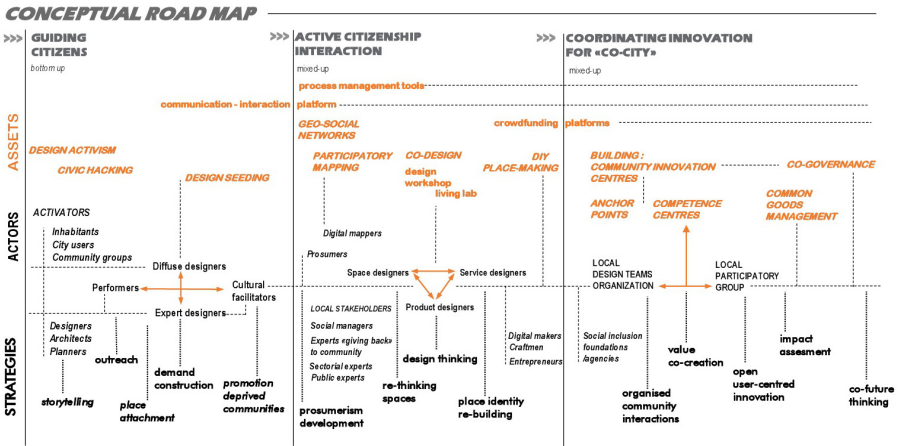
CONCEPTUAL ROAD MAP

>>> GUIDING CITIZENS
bottom up

>>> ACTIVE CITIZENSHIP INTERACTION
mixed-up

>>> COORDINATING INNOVATION FOR «CO-CITY»
mixed-up

ASSETS

process management tools

communication - interaction platform

GEO-SOCIAL NETWORKS

crowdfunding platforms

DESIGN ACTIVISM

CIVIC HACKING

DESIGN SEEDING

PARTICIPATORY MAPPING

CO-DESIGN

design workshop

living lab

DIY PLACE-MAKING

BUILDING : COMMUNITY INNOVATION CENTRES

CO-GOVERNANCE

ANCHOR POINTS

COMPETENCE CENTRES

COMMON GOODS MANAGEMENT

ACTORS

ACTIVATORS

Inhabitants
City users
Community groups

Diffuse designers

Performers

Cultural facilitators

Expert designers

Digital mappers

Prosumers

Space designers

Service designers

Product designers

LOCAL DESIGN TEAMS ORGANIZATION

LOCAL PARTICIPATORY GROUP

STRATEGIES

Designers
Architects
Planners

outreach

storytelling

demand construction

place attachment

promotion deprived communities

LOCAL STAKEHOLDERS
Social managers
Experts «giving back» to community
Sectorial experts
Public experts

prosumerism development

re-thinking spaces

design thinking

place identity re-building

Digital makers
Craftmen
Entrepreneurs

Social inclusion foundations /agencies

organised community interactions

value co-creation

open user-centred innovation

impact assesment

co-future thinking